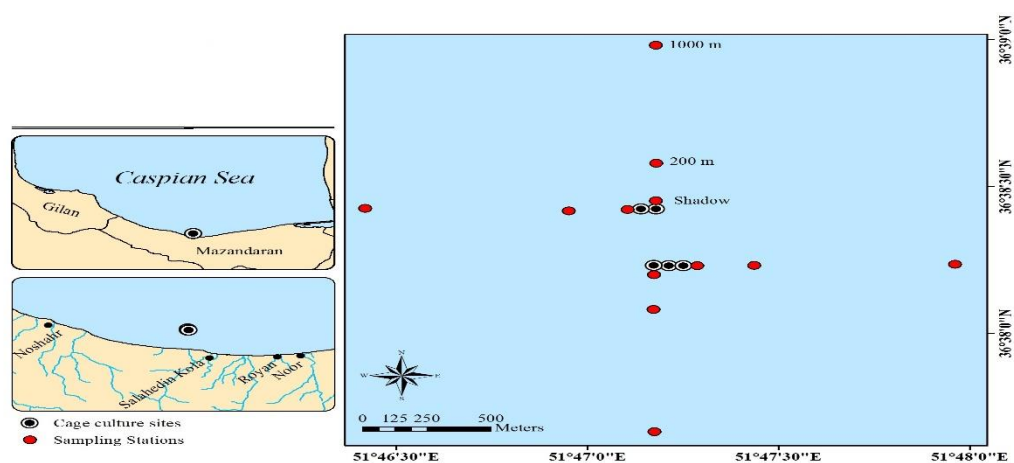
Caspian Sea
Gilan
Mazandaran
Noshahr
Salahedin-Kola
Royan
Noor
Cage culture sites
Sampling Stations
1000 m
200 m
Shadow
N
W
E
S
0 125 250 500
Meters
51°46'30"E
51°47'0"E
51°47'30"E
51°48'0"E
36°39'0"N
36°38'30"N
36°38'0"N